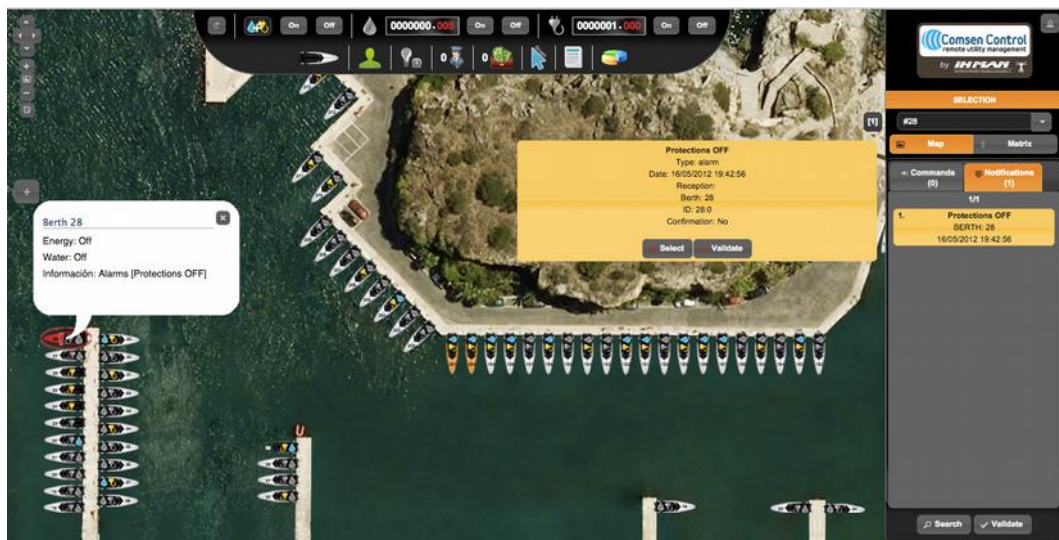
On Off 0000000.005 On Off 0000001.000 On Off

0 0

[1]

Comsen Control
remote utility management
by INMAN

SELECTION

#28

Map Matrix

Commands (0)

Notifications (1)

1/1

1. Protections OFF
BERTH: 28
16/05/2012 19:42:56

Protections OFF
Type: alarm
Date: 16/05/2012 19:42:56
Reception:
Berth: 28
ID: 28.0
Confirmation: No

Select Validate

Berth 28
Energy: Off
Water: Off
Información: Alarms [Protections OFF]

Search Validate